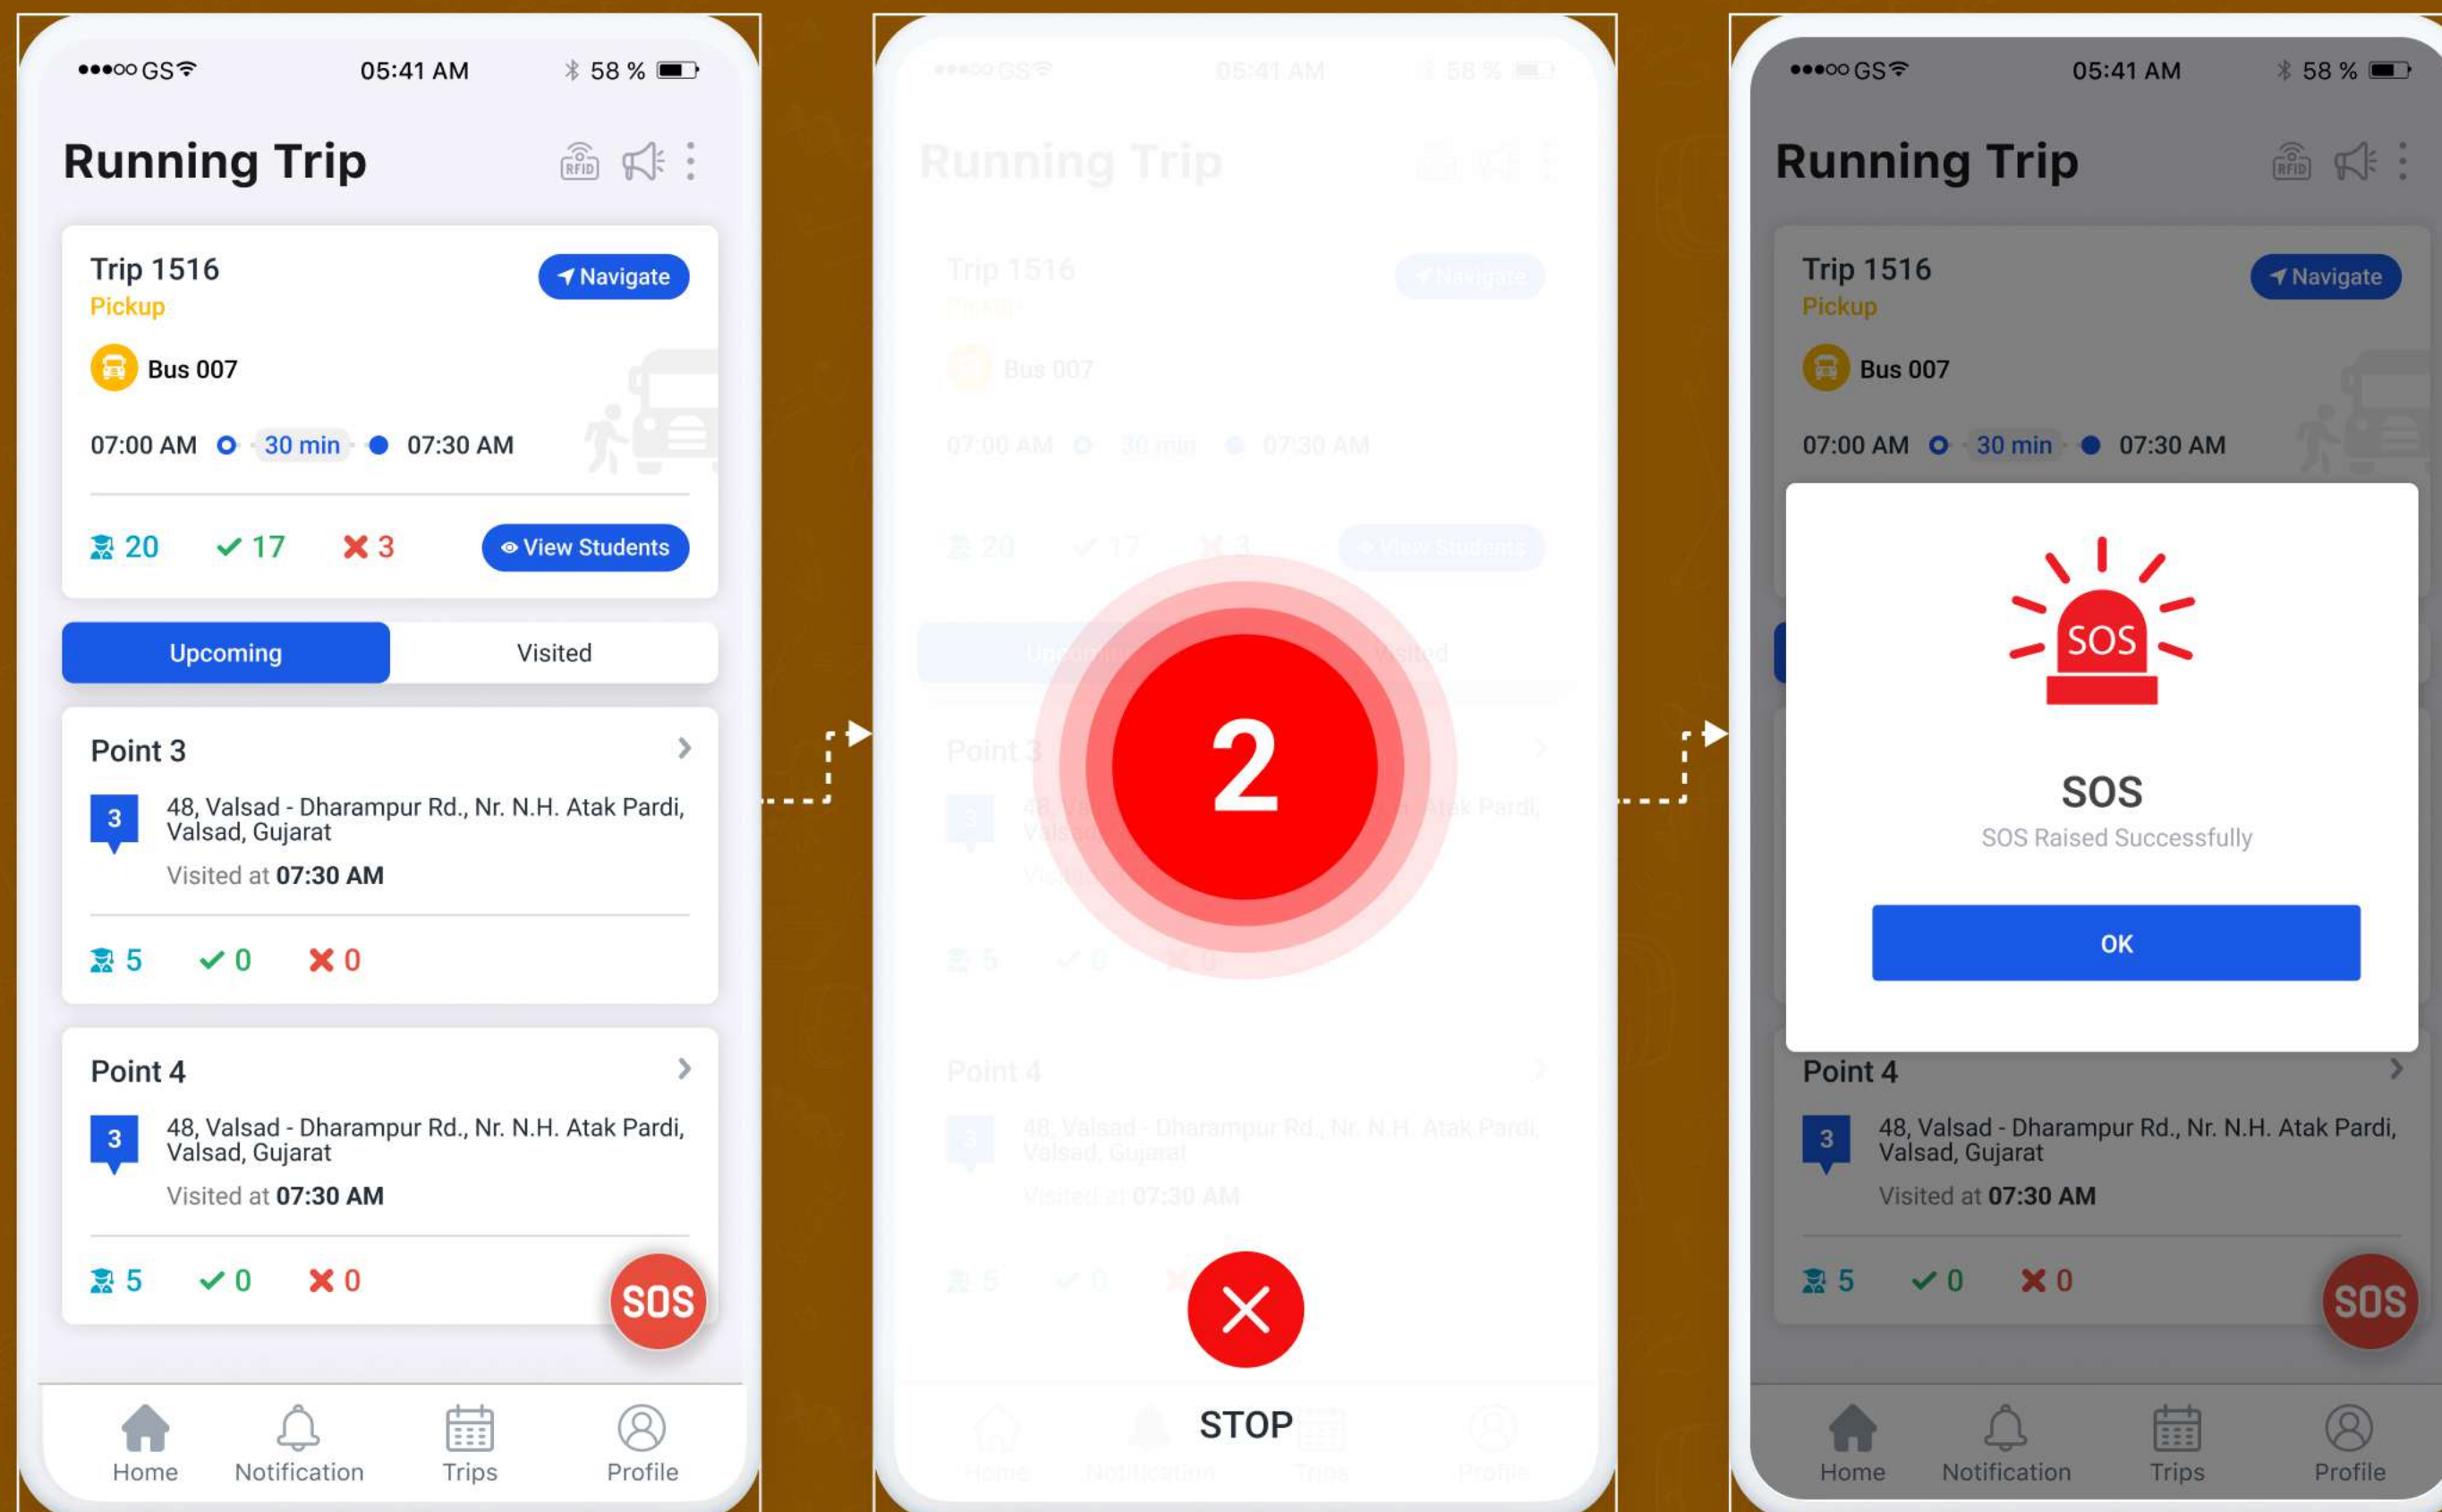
●●●○○ GS 05:41 AM 58 %

Running Trip

RFID

Trip 1516
Pickup
Navigate

Bus 007

07:00 AM 30 min 07:30 AM

20 17 3 View Students

Upcoming Visited

Point 3
3
48, Valsad - Dharampur Rd., Nr. N.H. Atak Pardi, Valsad, Gujarat
Visited at 07:30 AM

5 0 0

Point 4
3
48, Valsad - Dharampur Rd., Nr. N.H. Atak Pardi, Valsad, Gujarat
Visited at 07:30 AM

5 0 0

SOS

Home Notification Trips Profile

●●●○○ GS 05:41 AM 58 %

Running Trip

Trip 1516
Pickup
Navigate

Bus 007

07:00 AM 30 min 07:30 AM

20 17 3 View Students

Upcoming Visited

Point 3

Point 4
3
48, Valsad - Dharampur Rd., Nr. N.H. Atak Pardi, Valsad, Gujarat
Visited at 07:30 AM

2

STOP

Home Notification Trips Profile

●●●○○ GS 05:41 AM 58 %

Running Trip

RFID

Trip 1516
Pickup
Navigate

Bus 007

07:00 AM 30 min 07:30 AM

SOS

SOS
SOS Raised Successfully

OK

Point 4
3
48, Valsad - Dharampur Rd., Nr. N.H. Atak Pardi, Valsad, Gujarat
Visited at 07:30 AM

5 0 0

SOS

Home Notification Trips Profile